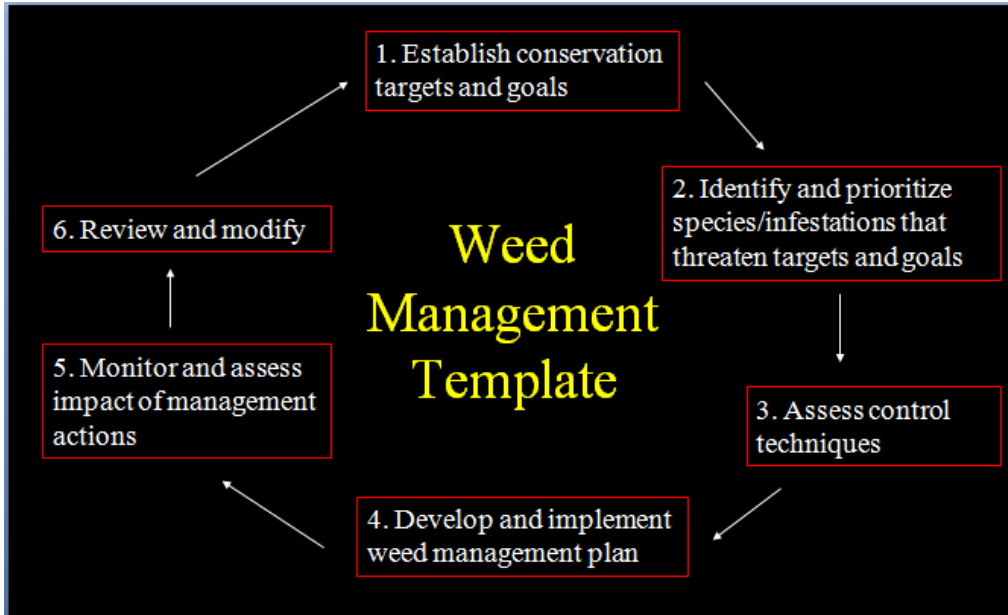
Weed Management Template

1. Establish conservation targets and goals

2. Identify and prioritize species/infestations that threaten targets and goals

3. Assess control techniques

4. Develop and implement weed management plan

5. Monitor and assess impact of management actions

6. Review and modify